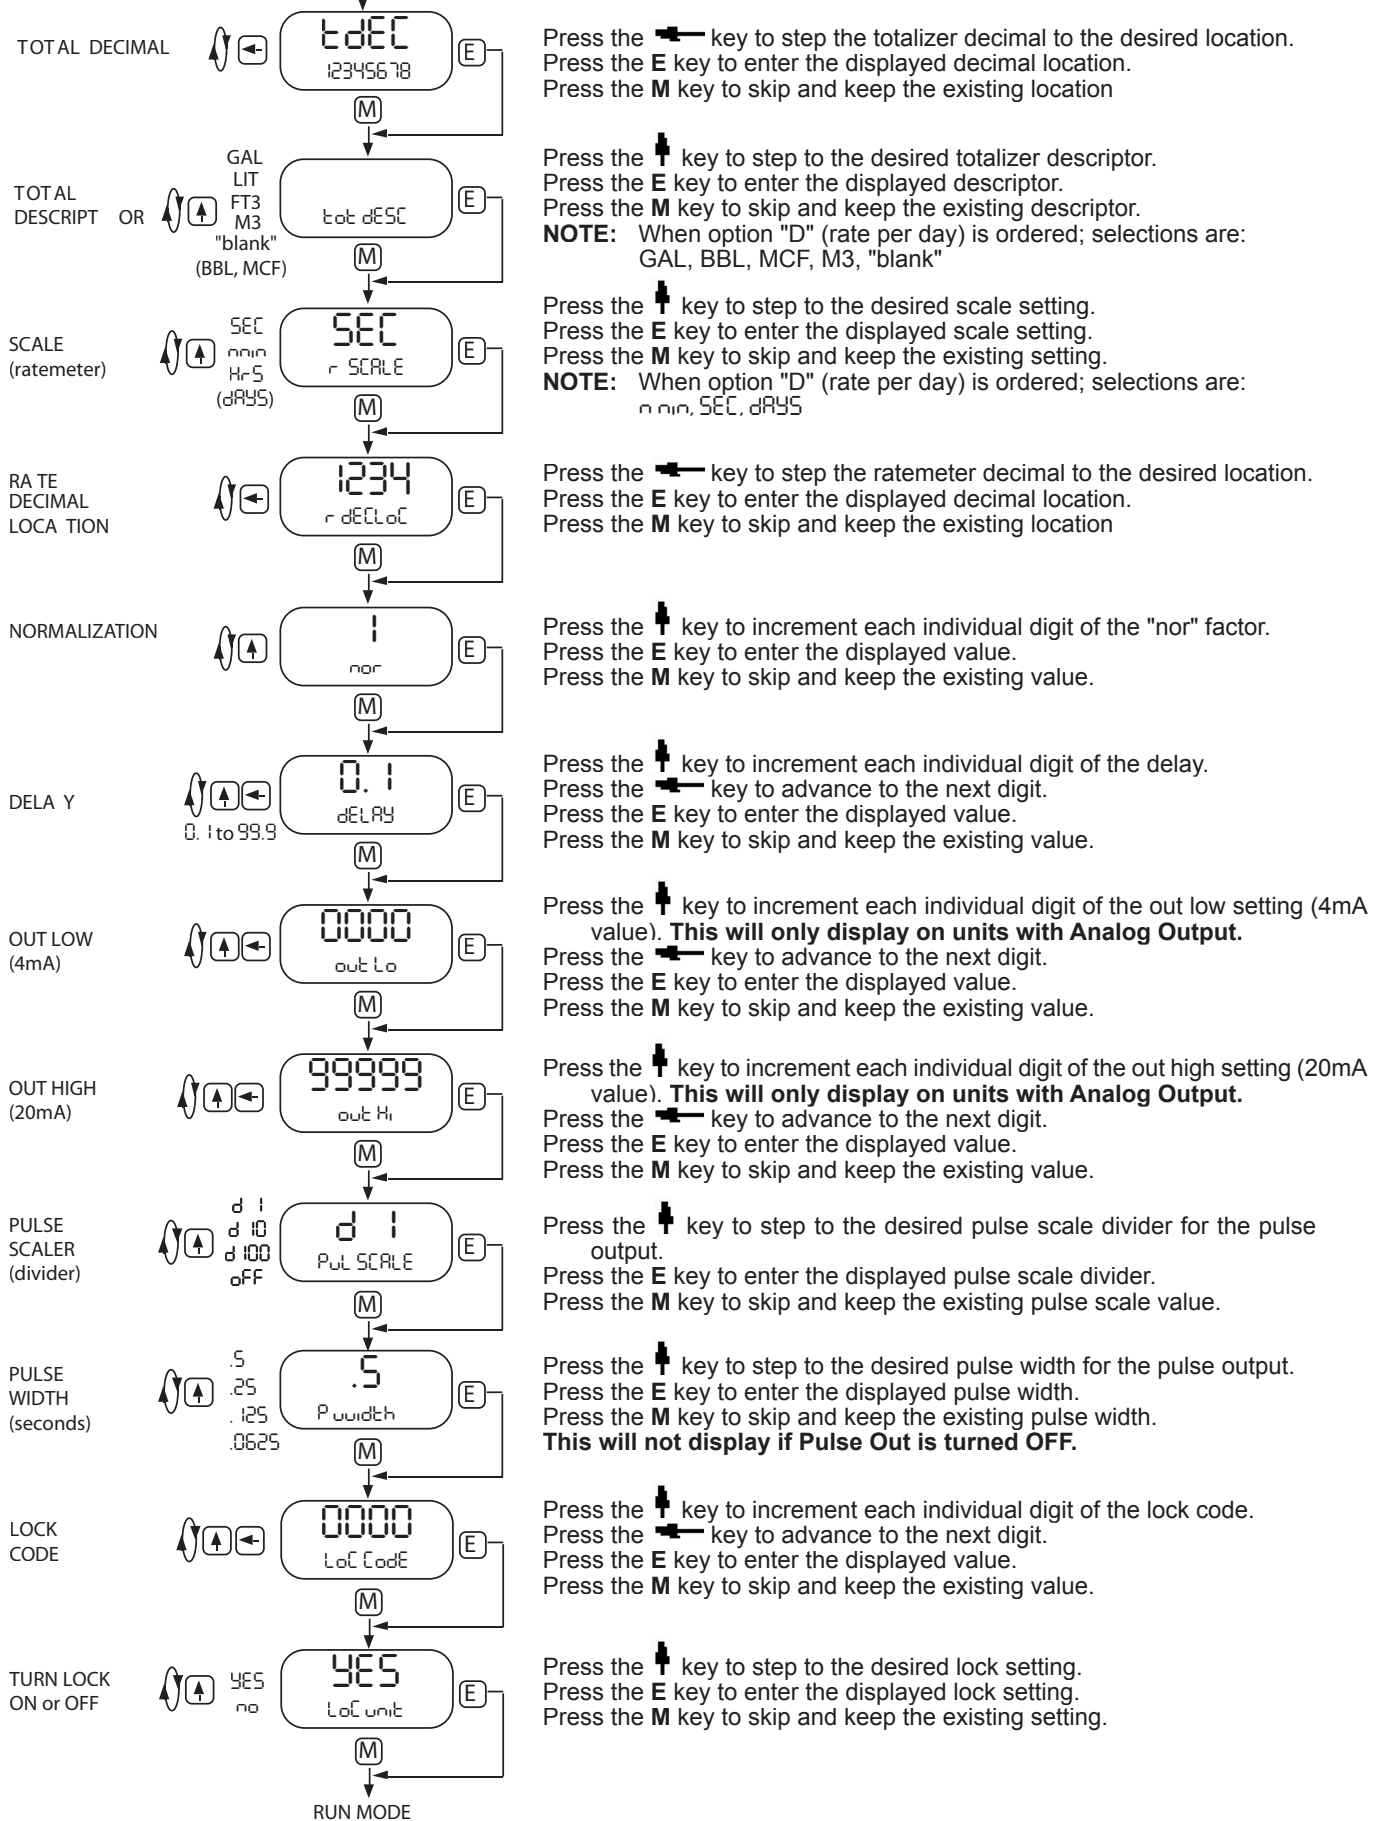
TOTAL DECIMAL

tdEC
12345678

E

M

Press the ← key to step the totalizer decimal to the desired location.
Press the **E** key to enter the displayed decimal location.
Press the **M** key to skip and keep the existing location

TOTAL DESCRIPT OR

GAL
LIT
FT3
M3
"blank"
(BBL, MCF)

tot dESC

E

M

Press the ↑ key to step to the desired totalizer descriptor.
Press the **E** key to enter the displayed descriptor.
Press the **M** key to skip and keep the existing descriptor.
**NOTE:** When option "D" (rate per day) is ordered; selections are: GAL, BBL, MCF, M3, "blank"

SCALE (ratemeter)

SEC
min
HrS
(dAYS)

SEC
r SCALE

E

M

Press the ↑ key to step to the desired scale setting.
Press the **E** key to enter the displayed scale setting.
Press the **M** key to skip and keep the existing setting.
**NOTE:** When option "D" (rate per day) is ordered; selections are: min, SEC, dAYS

RATE DECIMAL LOCATION

1234
r dECLoC

E

M

Press the ← key to step the ratemeter decimal to the desired location.
Press the **E** key to enter the displayed decimal location.
Press the **M** key to skip and keep the existing location

NORMALIZATION

1
nor

E

M

Press the ↑ key to increment each individual digit of the "nor" factor.
Press the **E** key to enter the displayed value.
Press the **M** key to skip and keep the existing value.

DELAY

0.1 to 99.9

0.1
dELAY

E

M

Press the ↑ key to increment each individual digit of the delay.
Press the ← key to advance to the next digit.
Press the **E** key to enter the displayed value.
Press the **M** key to skip and keep the existing value.

OUT LOW (4mA)

0000
out Lo

E

M

Press the ↑ key to increment each individual digit of the out low setting (4mA value). **This will only display on units with Analog Output.**
Press the ← key to advance to the next digit.
Press the **E** key to enter the displayed value.
Press the **M** key to skip and keep the existing value.

OUT HIGH (20mA)

99999
out Hi

E

M

Press the ↑ key to increment each individual digit of the out high setting (20mA value). **This will only display on units with Analog Output.**
Press the ← key to advance to the next digit.
Press the **E** key to enter the displayed value.
Press the **M** key to skip and keep the existing value.

PULSE SCALER (divider)

d 1
d 10
d 100
oFF

d 1
PuL SCALE

E

M

Press the ↑ key to step to the desired pulse scale divider for the pulse output.
Press the **E** key to enter the displayed pulse scale divider.
Press the **M** key to skip and keep the existing pulse scale value.

PULSE WIDTH (seconds)

.5
.25
.125
.0625

.5
P width

E

M

Press the ↑ key to step to the desired pulse width for the pulse output.
Press the **E** key to enter the displayed pulse width.
Press the **M** key to skip and keep the existing pulse width.
**This will not display if Pulse Out is turned OFF.**

LOCK CODE

0000
LoC CodE

E

M

Press the ↑ key to increment each individual digit of the lock code.
Press the ← key to advance to the next digit.
Press the **E** key to enter the displayed value.
Press the **M** key to skip and keep the existing value.

TURN LOCK ON or OFF

YES
no

YES
LoC unit

E

M

Press the ↑ key to step to the desired lock setting.
Press the **E** key to enter the displayed lock setting.
Press the **M** key to skip and keep the existing setting.

RUN MODE